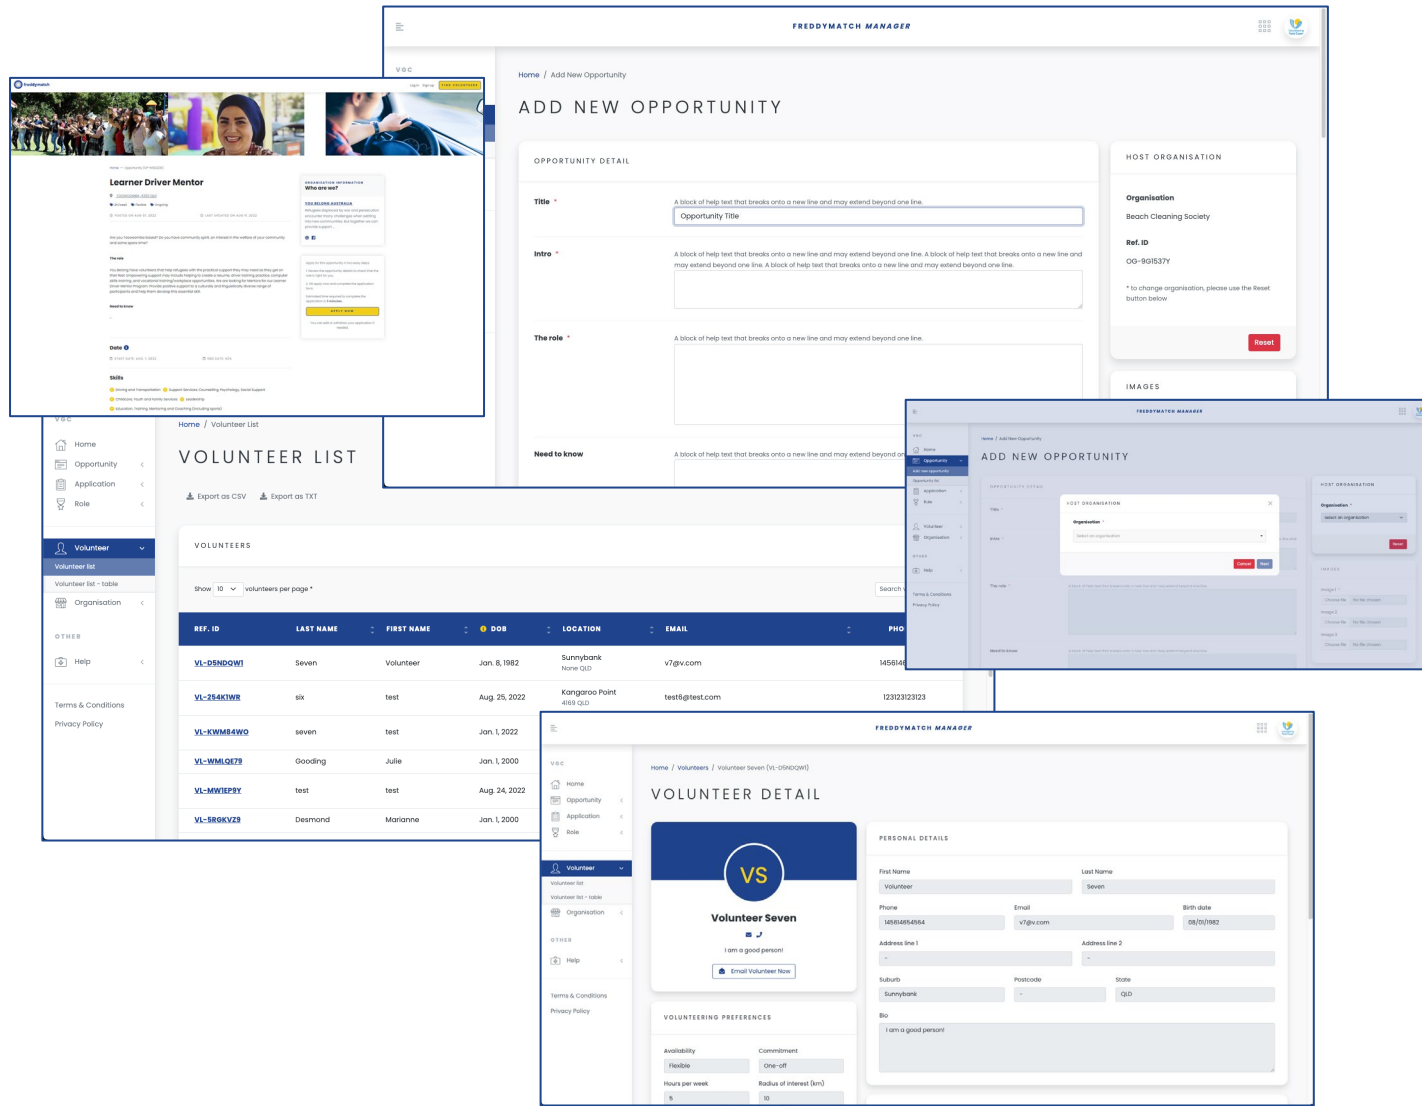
FREDDYMATCH MANAGER

VGC

Home / Add New Opportunity

ADD NEW OPPORTUNITY

OPPORTUNITY DETAIL

Title *
A block of help text that breaks onto a new line and may extend beyond one line.
Opportunity Title

Intro *
A block of help text that breaks onto a new line and may extend beyond one line. A block of help text that breaks onto a new line and may extend beyond one line. A block of help text that breaks onto a new line and may extend beyond one line.

The role *
A block of help text that breaks onto a new line and may extend beyond one line.

Need to know
A block of help text that breaks onto a new line and may extend beyond one

HOST ORGANISATION

Organisation
Beach Cleaning Society

Ref. ID
OG-9G1537Y

* to change organisation, please use the Reset button below

Reset

IMAGES

freddymatch

Log in Sign up FIND VOLUNTEERS

Learner Driver Mentor

ORGANISATION INFORMATION
Who are we?

YOU BELONG AUSTRALIA

APPLY NOW

Date

Skills

VGC

Home / Volunteer List

VOLUNTEER LIST

Home
Opportunity
Application
Role

Export as CSV
Export as TXT

Volunteer
Volunteer list
Volunteer list - table
Organisation

OTHER
Help

Terms & Conditions
Privacy Policy

VOLUNTEERS

Show 10 volunteers per page *

Search

| REF. ID | LAST NAME | FIRST NAME | DOB | LOCATION | EMAIL | PHO |
|---|---|---|---|---|---|---|
| VL-D5NDQW1 | Seven | Volunteer | Jan. 8, 1982 | Sunnybank None QLD | v7@v.com | 145614 |
| VL-254K1WR | six | test | Aug. 25, 2022 | Kangaroo Point 4169 QLD | test6@test.com | 123123123123 |
| VL-KWM84WO | seven | test | Jan. 1, 2022 | | | |
| VL-WMLQE79 | Gooding | Julie | Jan. 1, 2000 | | | |
| VL-MW1EP9Y | test | test | Aug. 24, 2022 | | | |
| VL-5RGKVZ9 | Desmond | Marianne | Jan. 1, 2000 | | | |

FREDDYMATCH MANAGER

ADD NEW OPPORTUNITY

HOST ORGANISATION
Organisation *
Select an organisation
Cancel
Next

FREDDYMATCH MANAGER

VGC

Home / Volunteers / Volunteer Seven (VL-D5NDQW1)

VOLUNTEER DETAIL

Home
Opportunity
Application
Role
Volunteer
Volunteer list
Volunteer list - table
Organisation
OTHER
Help
Terms & Conditions
Privacy Policy

VS
Volunteer Seven
I am a good person!
Email Volunteer Now

PERSONAL DETAILS

First Name
Volunteer
Last Name
Seven
Phone
145614654564
Email
v7@v.com
Birth date
08/01/1982
Address line 1
-
Address line 2
-
Suburb
Sunnybank
Postcode
-
State
QLD
Bio
I am a good person!

VOLUNTEERING PREFERENCES

Availability
Flexible
Commitment
One-off
Hours per week
5
Radius of interest (km)
10